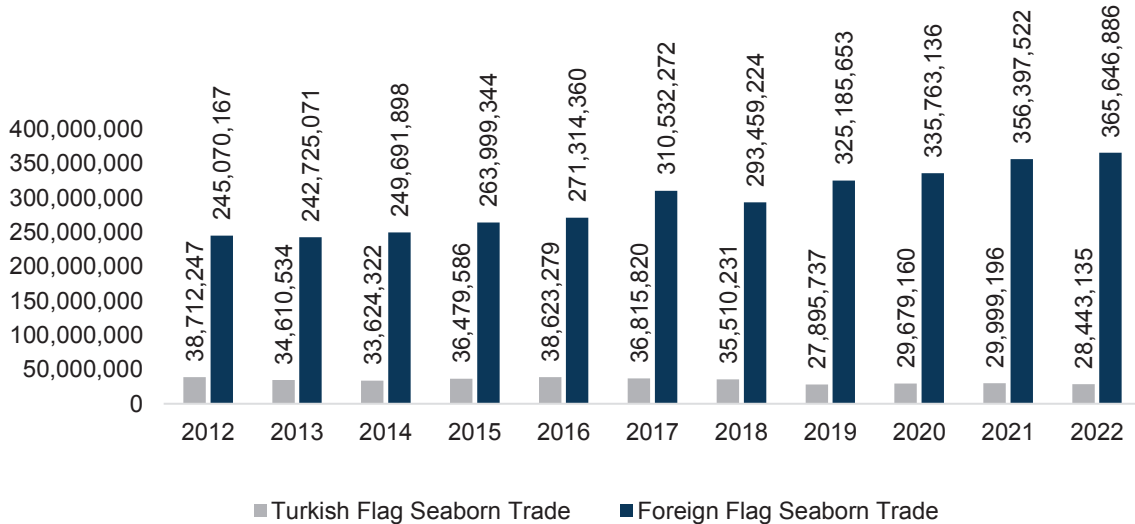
400,000,000
350,000,000
300,000,000
250,000,000
200,000,000
150,000,000
100,000,000
50,000,000
0

| | 2012 | 2013 | 2014 | 2015 | 2016 | 2017 | 2018 | 2019 | 2020 | 2021 | 2022 |
|---|---|---|---|---|---|---|---|---|---|---|---|
| Turkish Flag Seaborn Trade | 38,712,247 | 34,610,534 | 33,624,322 | 36,479,586 | 38,623,279 | 36,815,820 | 35,510,231 | 27,895,737 | 29,679,160 | 29,999,196 | 28,443,135 |
| Foreign Flag Seaborn Trade | 245,070,167 | 242,725,071 | 249,691,898 | 263,999,344 | 271,314,360 | 310,532,272 | 293,459,224 | 325,185,653 | 335,763,136 | 356,397,522 | 365,646,886 |

Turkish Flag Seaborn Trade
Foreign Flag Seaborn Trade